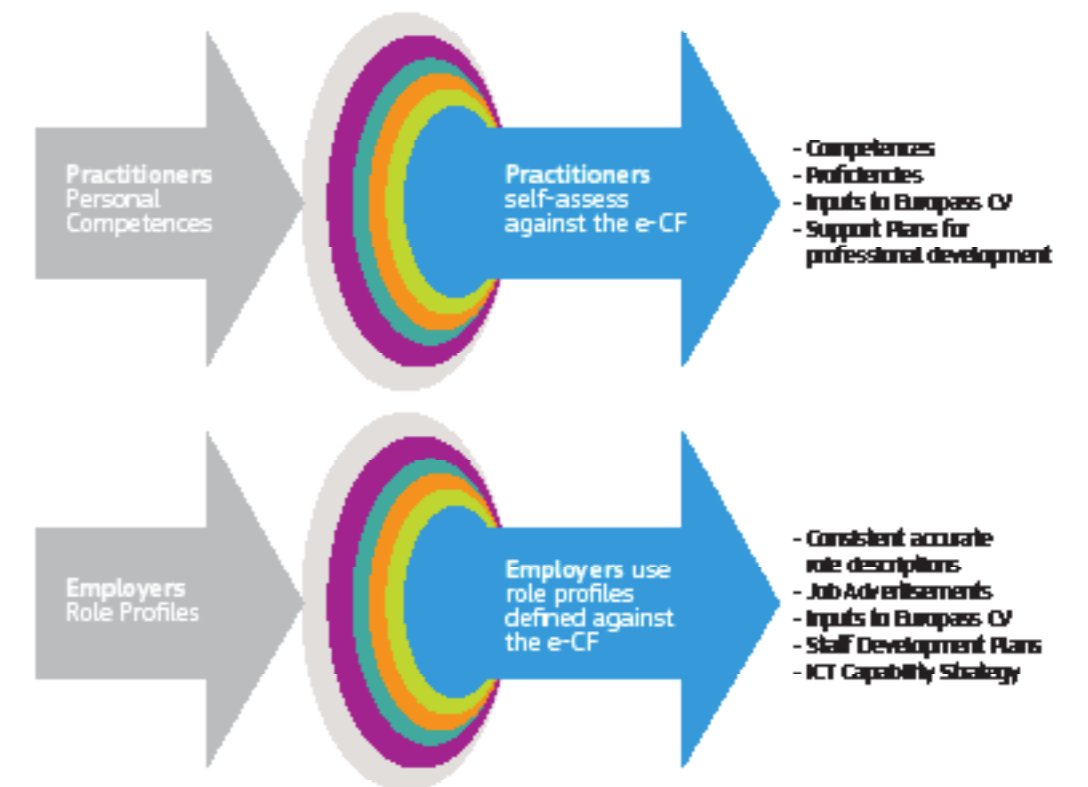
Practitioners
Personal
Competences

Practitioners
self-assess
against the e-CF

- Competences
- Proficiencies
- Inputs to Europass CV
- Support Plans for professional development

Employers
Role Profiles

Employers use
role profiles
defined against
the e-CF

- Consistent accurate role descriptions
- Job Advertisements
- Inputs to Europass CV
- Staff Development Plans
- ICT Capability Strategy